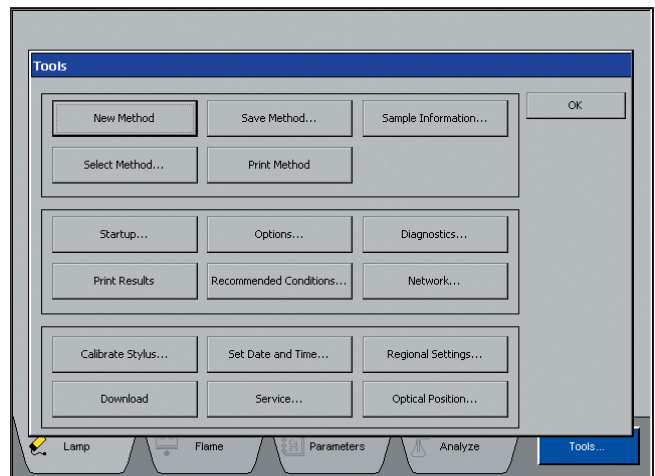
Tools

New Method
Save Method...
Sample Information...
Select Method...
Print Method

OK

Startup...
Options...
Diagnostics...
Print Results
Recommended Conditions...
Network...

Calibrate Stylus...
Set Date and Time...
Regional Settings...
Download
Service...
Optical Position...

Lamp
Flame
Parameters
Analyze
Tools...